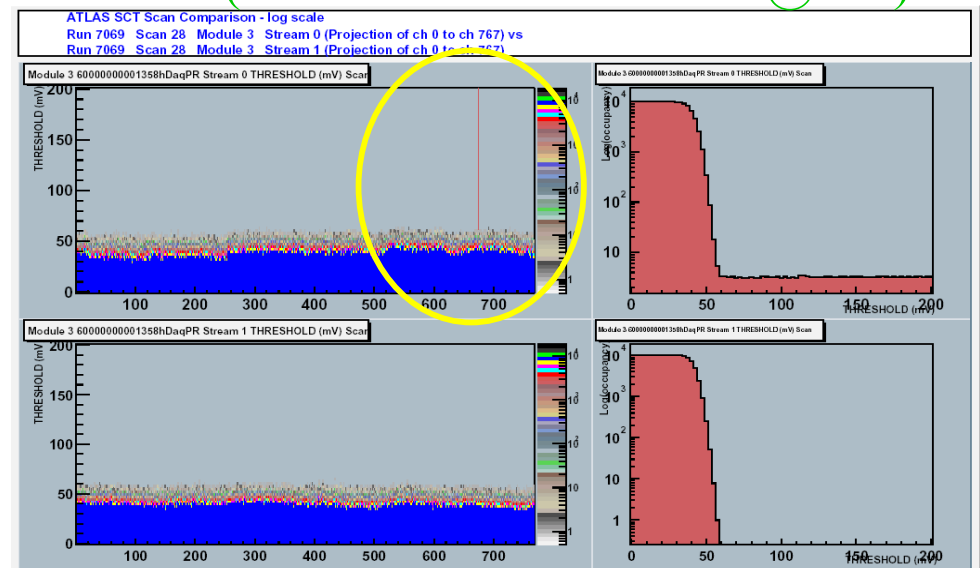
ATLAS SCT Scan Comparison - log scale
Run 7069 Scan 28 Module 3 Stream 0 (Projection of ch 0 to ch 767) vs
Run 7069 Scan 28 Module 3 Stream 1 (Projection of ch 0 to ch 767)

Module 3 60000000001358hDaqPR Stream 0 THRESHOLD (mV) Scan

THRESHOLD (mV)

200
150
100
50
0
100 200 300 400 500 600 700

$10^4$
$10^3$
$10^2$
10
1

Module 3 60000000001358hDaqPR Stream 0 THRESHOLD (mV) Scan

Log(occupancy)

$10^4$
$10^3$
$10^2$
10

0 50 100 150 200
THRESHOLD (mV)

Module 3 60000000001358hDaqPR Stream 1 THRESHOLD (mV) Scan

THRESHOLD (mV)

200
150
100
50
0
100 200 300 400 500 600 700

$10^4$
$10^3$
$10^2$
10
1

Module 3 60000000001358hDaqPR Stream 1 THRESHOLD (mV) Scan

Log(occupancy)

$10^4$
$10^3$
$10^2$
10
1

0 50 100 150 200
THRESHOLD (mV)